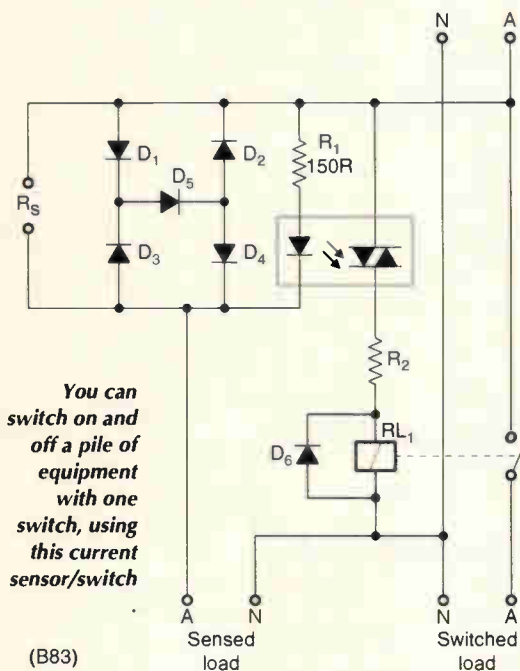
N A

$D_1$ $D_2$ $D_5$ $R_S$ $D_3$ $D_4$ $R_1$ 150R

$R_2$

$RL_1$ $D_6$

You can switch on and off a pile of equipment with one switch, using this current sensor/switch

A N N A

Sensed load

Switched load

(B83)